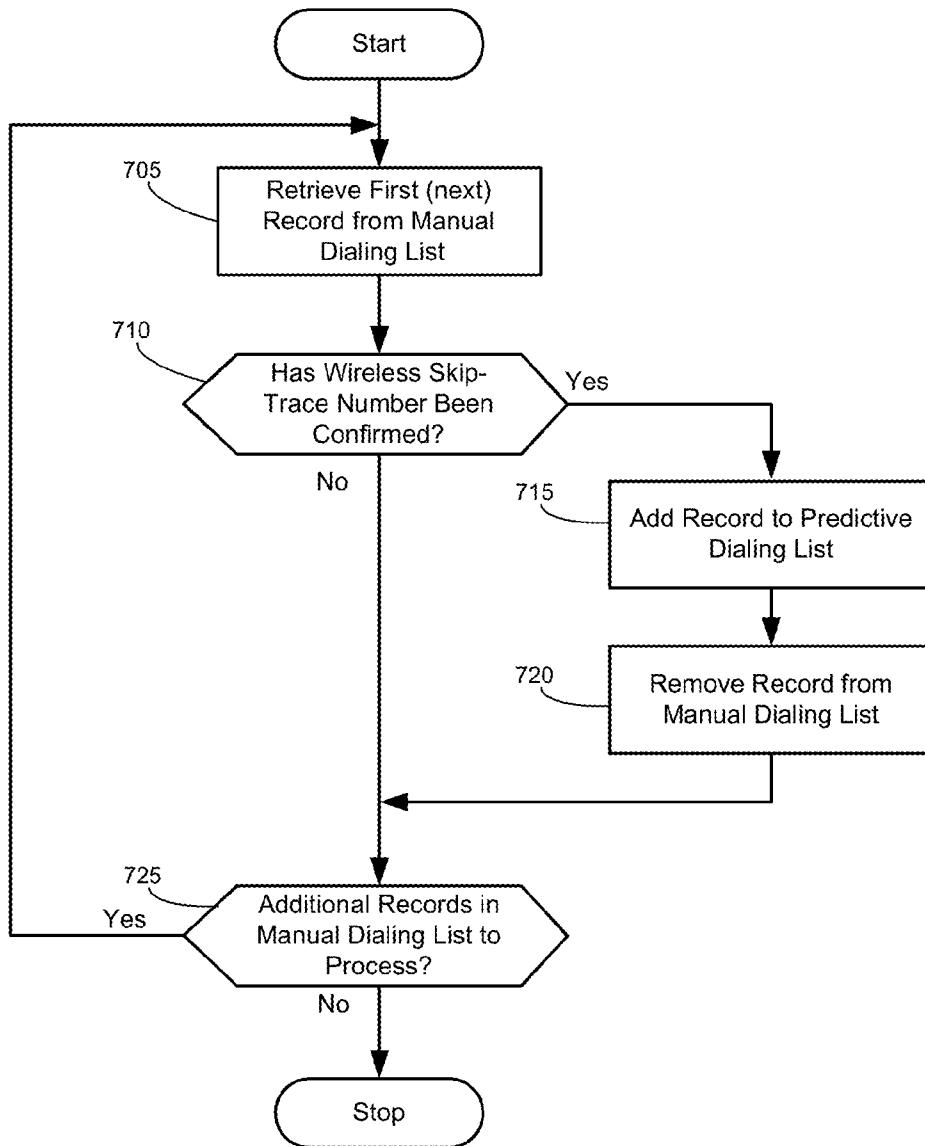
Start

705

Retrieve First (next) Record from Manual Dialing List

710

Has Wireless Skip-Trace Number Been Confirmed?

Yes

No

715

Add Record to Predictive Dialing List

720

Remove Record from Manual Dialing List

725

Yes

Additional Records in Manual Dialing List to Process?

No

Stop